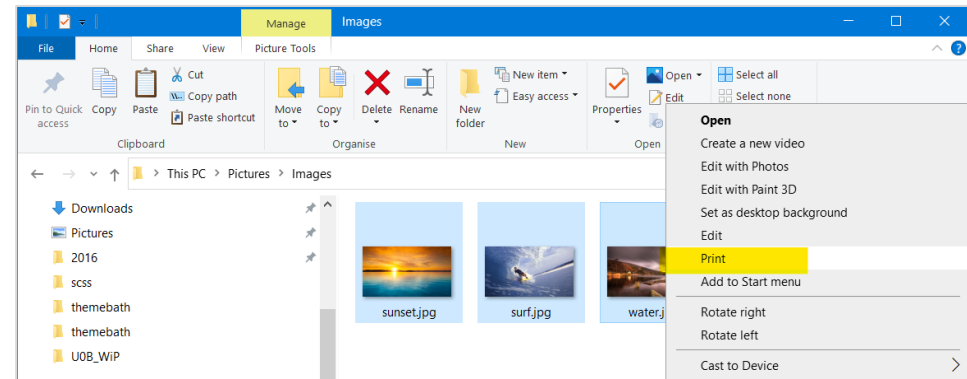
Manage Images

File Home Share View Picture Tools

Pin to Quick access Copy Paste Cut Copy path Paste shortcut
Clipboard

Move to Copy to Delete Rename
Organise

New folder New item Easy access
New

Properties Open Edit
Open

Select all Select none

This PC > Pictures > Images

Downloads
Pictures
2016
scss
themebath
themebath
U0B_WiP

sunset.jpg surf.jpg water.j

Open
Create a new video
Edit with Photos
Edit with Paint 3D
Set as desktop background
Edit
Print
Add to Start menu
Rotate right
Rotate left
Cast to Device